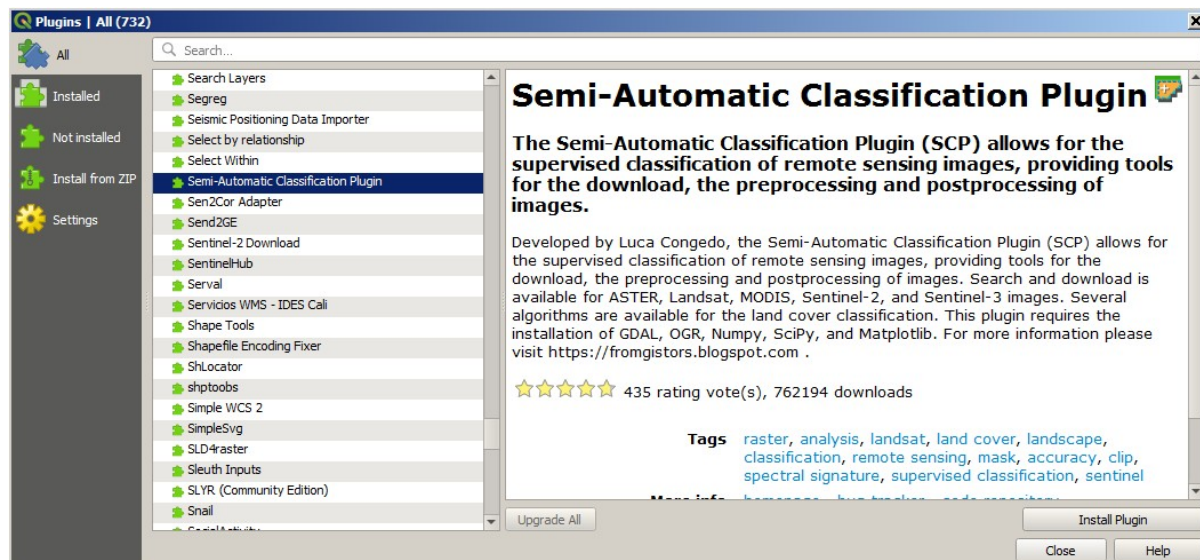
Plugins | All (732)

All
Installed
Not installed
Install from ZIP
Settings

Search...

Search Layers
Segreg
Seismic Positioning Data Importer
Select by relationship
Select Within
Semi-Automatic Classification Plugin
Sen2Cor Adapter
Send2GE
Sentinel-2 Download
SentinelHub
Serval
Servicios WMS - IDES Cali
Shape Tools
Shapefile Encoding Fixer
ShLocator
shptoobs
Simple WCS 2
SimpleSvg
SLD4raster
Sleuth Inputs
SLYR (Community Edition)
Snail
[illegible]

Semi-Automatic Classification Plugin

The Semi-Automatic Classification Plugin (SCP) allows for the supervised classification of remote sensing images, providing tools for the download, the preprocessing and postprocessing of images.

Developed by Luca Congedo, the Semi-Automatic Classification Plugin (SCP) allows for the supervised classification of remote sensing images, providing tools for the download, the preprocessing and postprocessing of images. Search and download is available for ASTER, Landsat, MODIS, Sentinel-2, and Sentinel-3 images. Several algorithms are available for the land cover classification. This plugin requires the installation of GDAL, OGR, Numpy, SciPy, and Matplotlib. For more information please visit https://fromgistors.blogspot.com .

435 rating vote(s), 762194 downloads

Tags raster, analysis, landsat, land cover, landscape, classification, remote sensing, mask, accuracy, clip, spectral signature, supervised classification, sentinel

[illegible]

Upgrade All
Install Plugin
Close
Help